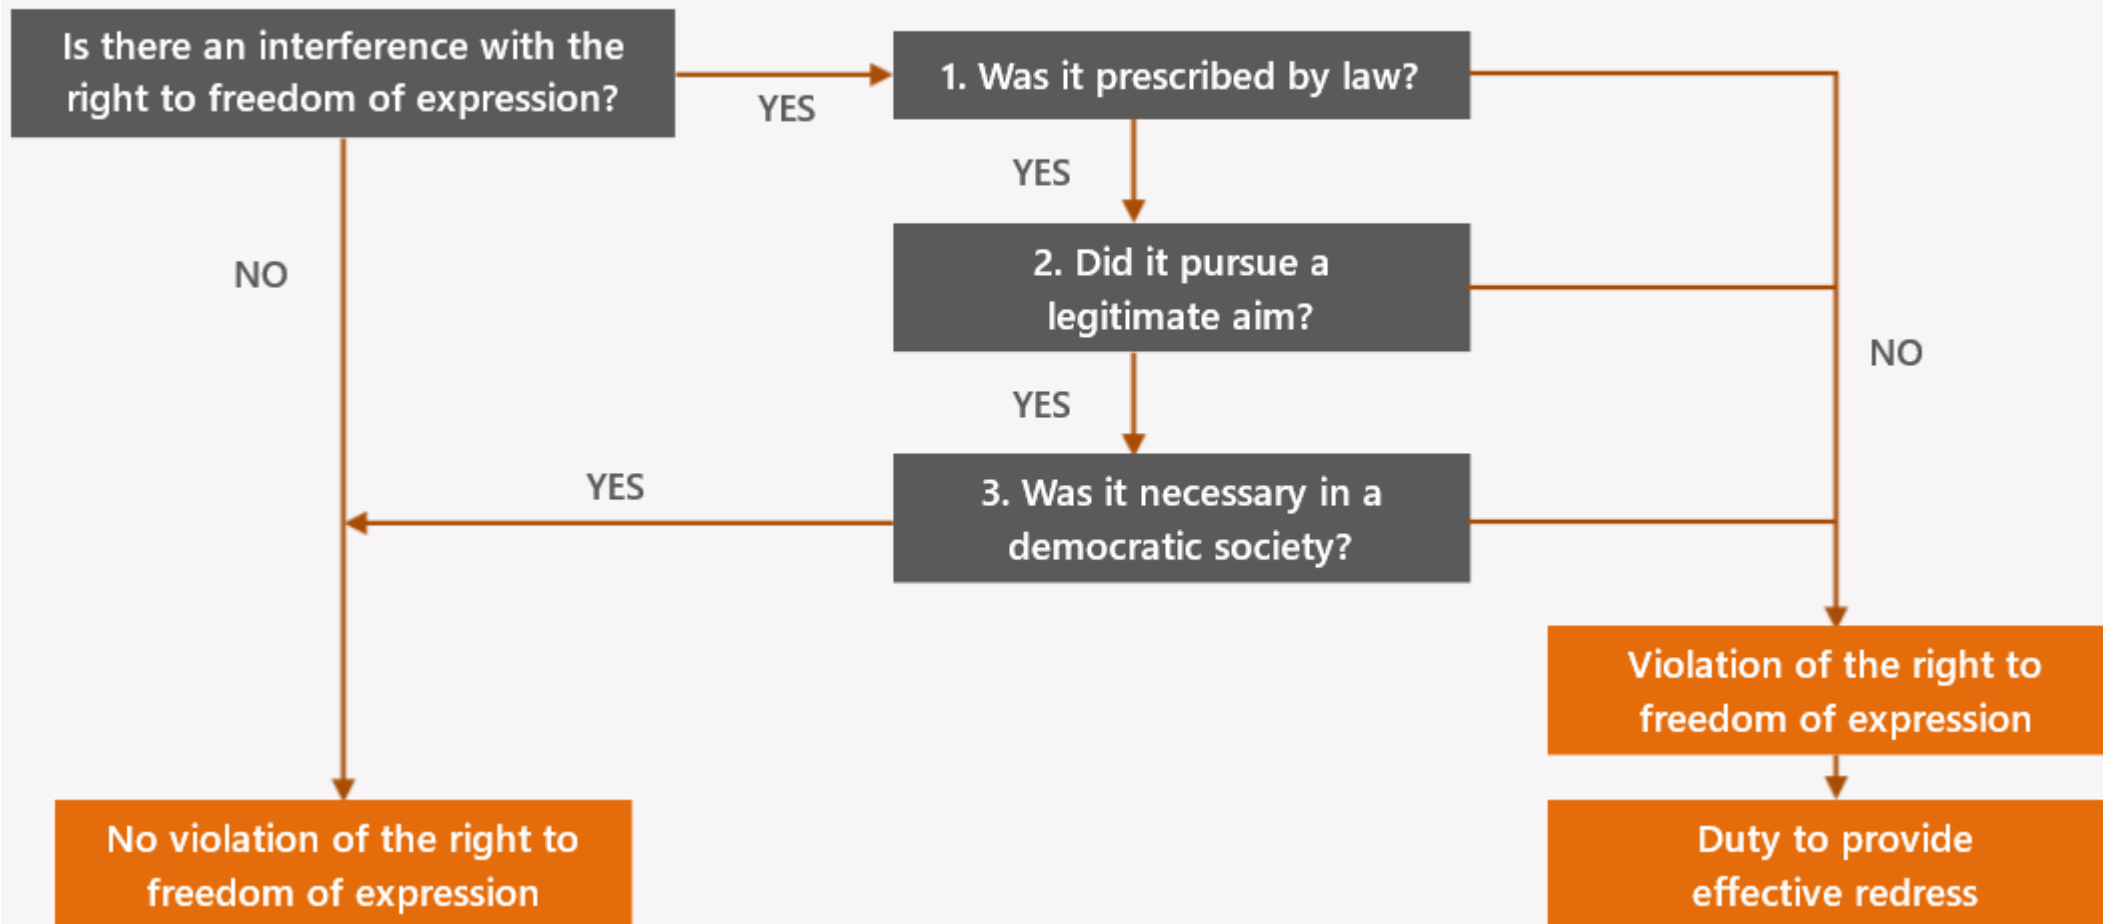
Is there an interference with the right to freedom of expression?

YES

1. Was it prescribed by law?

YES

2. Did it pursue a legitimate aim?

YES

3. Was it necessary in a democratic society?

YES

NO

NO

Violation of the right to freedom of expression

Duty to provide effective redress

No violation of the right to freedom of expression